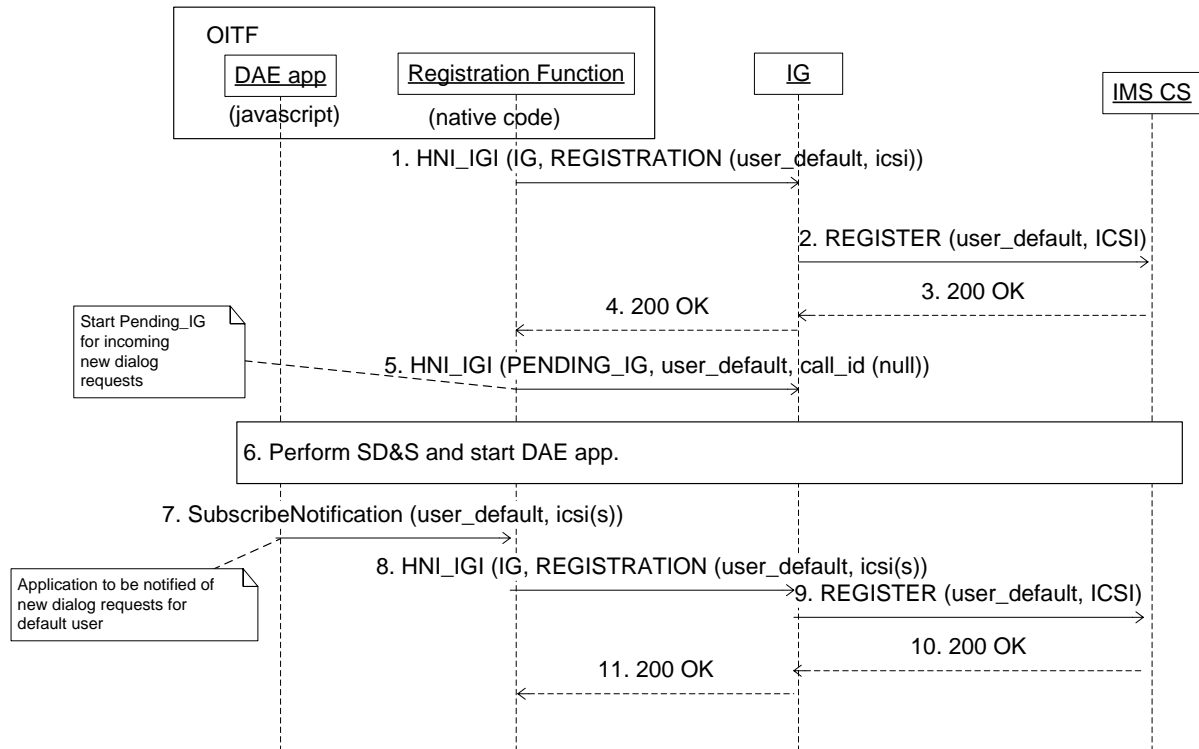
OITF
DAE app
(javascript)
Registration Function
(native code)
IG
IMS CS

1. HNI_IGI (IG, REGISTRATION (user_default, icsi))
2. REGISTER (user_default, ICSI)
3. 200 OK
4. 200 OK

Start Pending_IG for incoming new dialog requests

5. HNI_IGI (PENDING_IG, user_default, call_id (null))

6. Perform SD&S and start DAE app.

7. SubscribeNotification (user_default, icsi(s))

Application to be notified of new dialog requests for default user

8. HNI_IGI (IG, REGISTRATION (user_default, icsi(s))
9. REGISTER (user_default, ICSI)
10. 200 OK
11. 200 OK